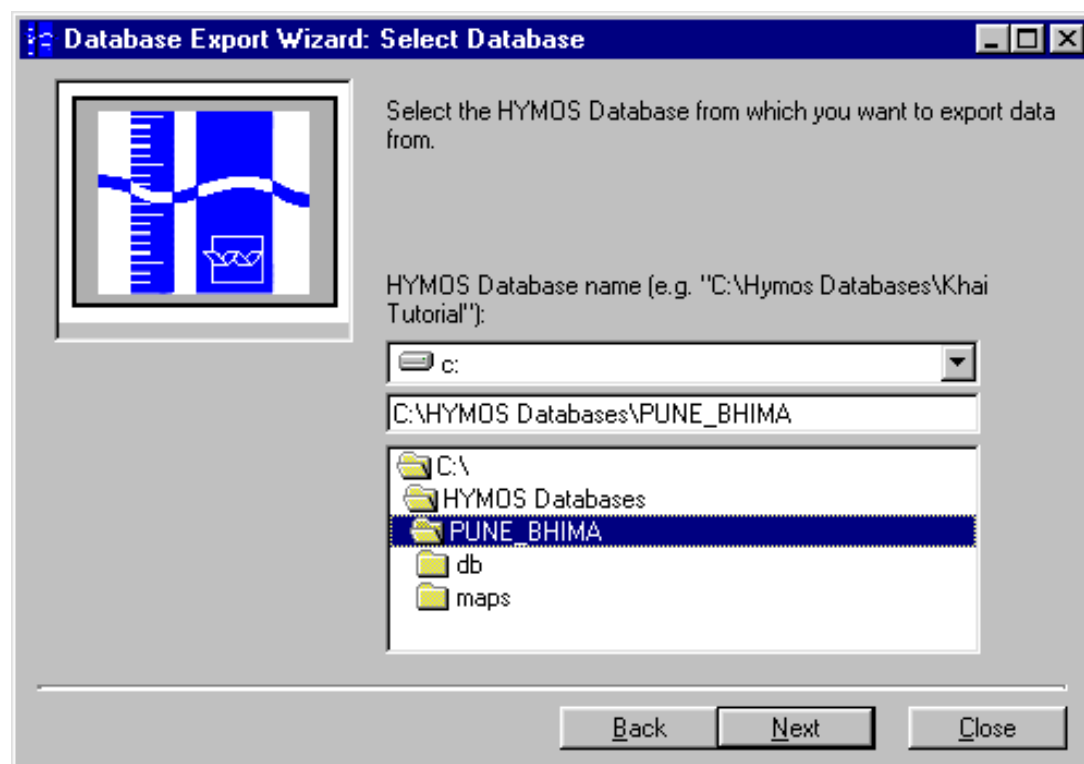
Database Export Wizard: Select Database

Select the HYMOS Database from which you want to export data from.

HYMOS Database name (e.g. "C:\Hymos Databases\Khai Tutorial"):

c:

C:\HYMOS Databases\PUNE_BHIMA

C:\
HYMOS Databases
PUNE_BHIMA
db
maps

Back
Next
Close